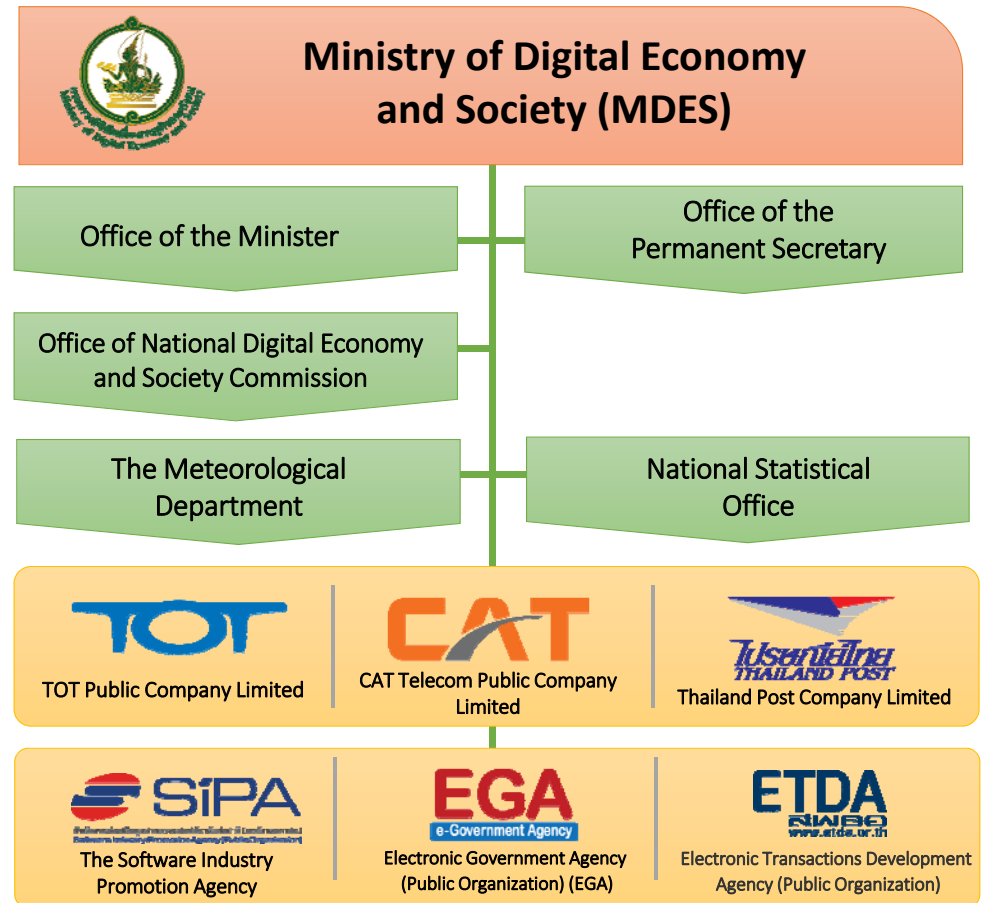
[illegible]
Ministry of Digital Economy and Society

Ministry of Digital Economy and Society (MDES)

Office of the Minister

Office of the Permanent Secretary

Office of National Digital Economy and Society Commission

The Meteorological Department

National Statistical Office

TOT

TOT Public Company Limited

CAT

CAT Telecom Public Company Limited

ไปรษณีย์ไทย THAILAND POST

Thailand Post Company Limited

SiPA

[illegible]

The Software Industry Promotion Agency

EGA

e-Government Agency

Electronic Government Agency (Public Organization) (EGA)

ETDA

สพธอ

www.etda.or.th

Electronic Transactions Development Agency (Public Organization)